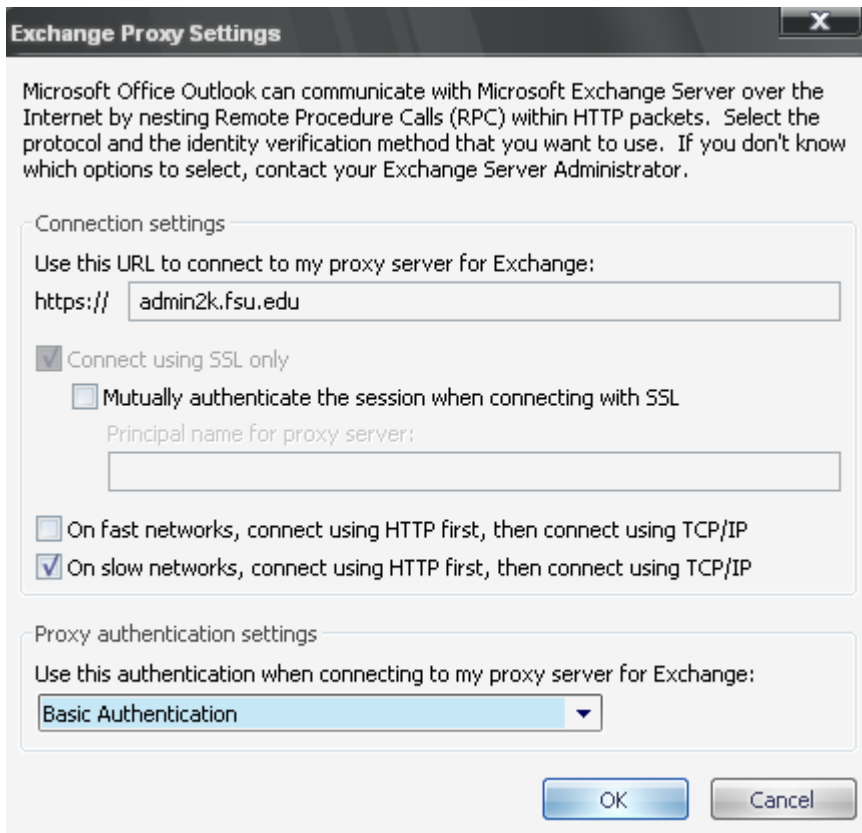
Exchange Proxy Settings

X

Microsoft Office Outlook can communicate with Microsoft Exchange Server over the Internet by nesting Remote Procedure Calls (RPC) within HTTP packets. Select the protocol and the identity verification method that you want to use. If you don't know which options to select, contact your Exchange Server Administrator.

Connection settings

Use this URL to connect to my proxy server for Exchange:

https:// admin2k.fsu.edu

Connect using SSL only

Mutually authenticate the session when connecting with SSL

Principal name for proxy server:

On fast networks, connect using HTTP first, then connect using TCP/IP

On slow networks, connect using HTTP first, then connect using TCP/IP

Proxy authentication settings

Use this authentication when connecting to my proxy server for Exchange:

Basic Authentication

OK

Cancel